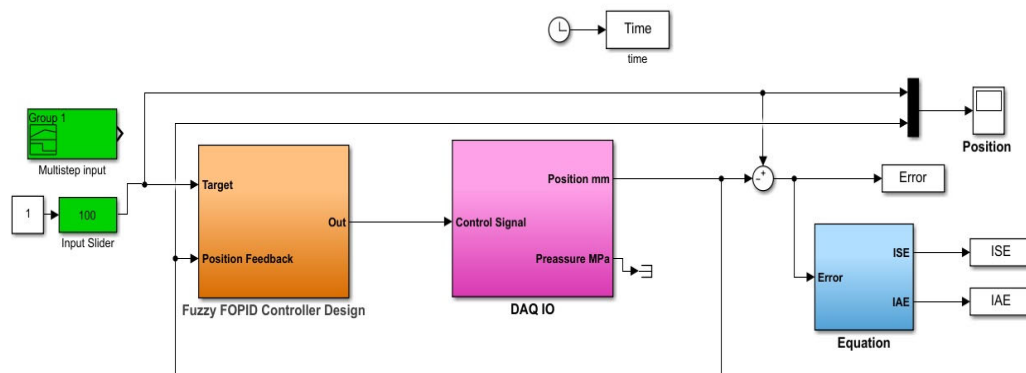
Time
time

Group 1
Multistep input

1
100
Input Slider

Target
Out
Position Feedback
Fuzzy FOPID Controller Design

Control Signal
Position mm
Preassure MPa
DAQ IO

+
-

Position

Error

Error
ISE
IAE
Equation

ISE
IAE